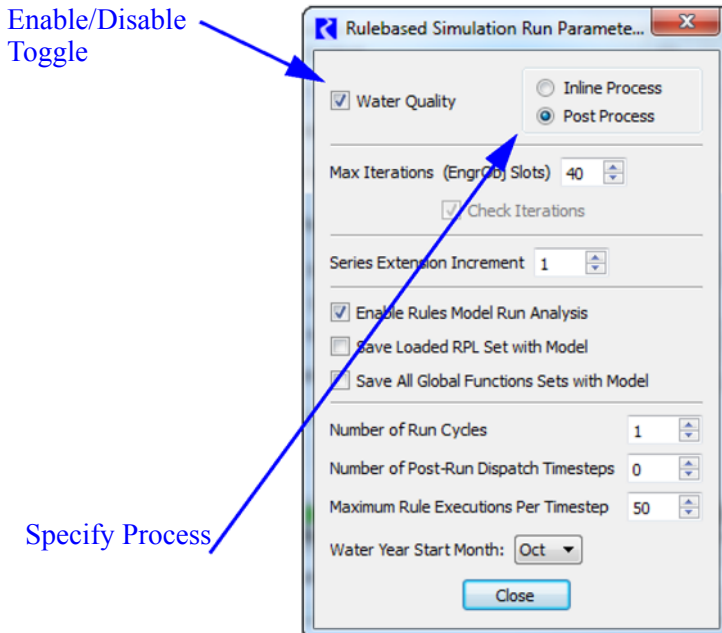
Enable/Disable Toggle

Rulebased Simulation Run Paramete...

Water Quality

Inline Process

Post Process

Max Iterations (EngrObj Slots) 40

Check Iterations

Series Extension Increment 1

Enable Rules Model Run Analysis

Save Loaded RPL Set with Model

Save All Global Functions Sets with Model

Number of Run Cycles 1

Number of Post-Run Dispatch Timesteps 0

Maximum Rule Executions Per Timestep 50

Water Year Start Month: Oct

Close

Specify Process